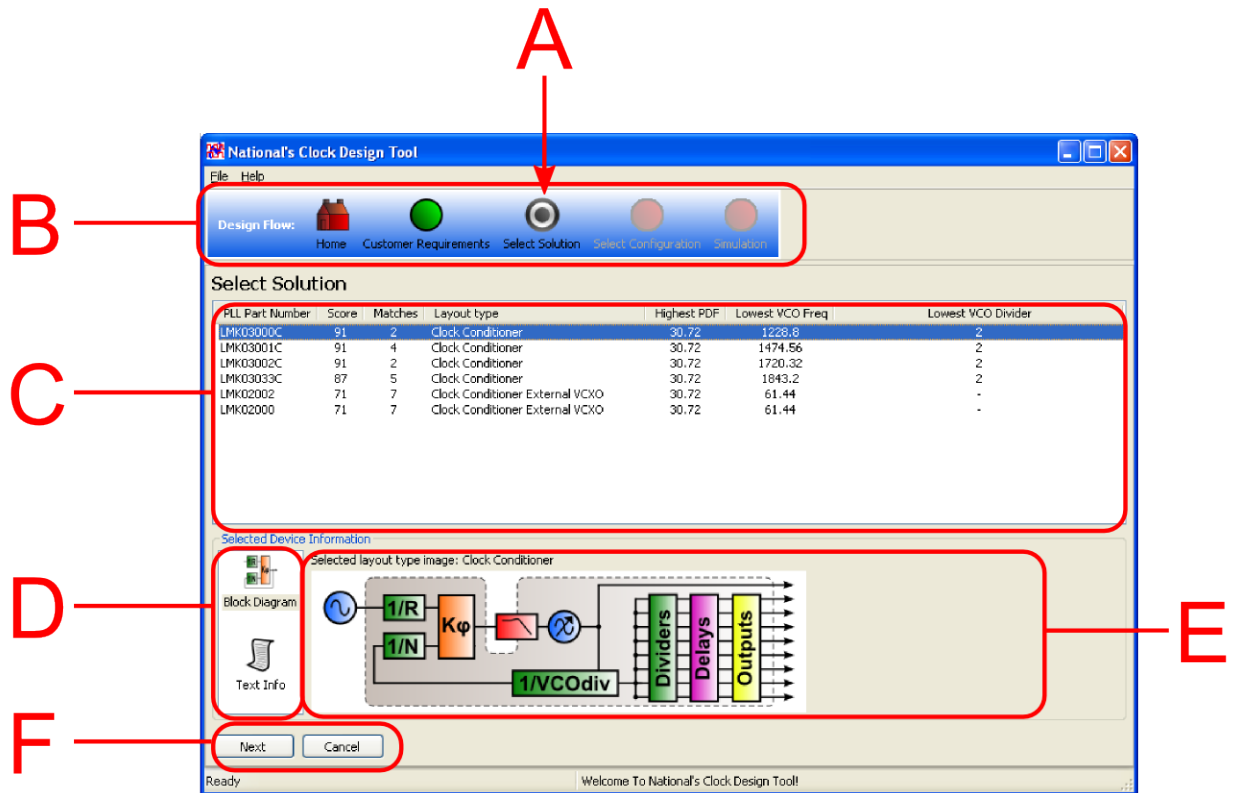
A

B

National's Clock Design Tool

File Help

Design Flow: Home Customer Requirements Select Solution Select Configuration Simulation

Select Solution

C

| PLL Part Number | Score | Matches | Layout type | Highest PDF | Lowest VCO Freq | Lowest VCO Divider |
|---|---|---|---|---|---|---|
| LMK03000C | 91 | 2 | Clock Conditioner | 30.72 | 1228.8 | 2 |
| LMK03001C | 91 | 4 | Clock Conditioner | 30.72 | 1474.56 | 2 |
| LMK03002C | 91 | 2 | Clock Conditioner | 30.72 | 1720.32 | 2 |
| LMK03033C | 87 | 5 | Clock Conditioner | 30.72 | 1843.2 | 2 |
| LMK02002 | 71 | 7 | Clock Conditioner External VCXO | 30.72 | 61.44 | - |
| LMK02000 | 71 | 7 | Clock Conditioner External VCXO | 30.72 | 61.44 | - |

Selected Device Information

D

Block Diagram

Text Info

Selected layout type image: Clock Conditioner

1/R
1/N
Kφ
1/VCOdiv
Dividers
Delays
Outputs

E

F

Next Cancel

Ready Welcome To National's Clock Design Tool!